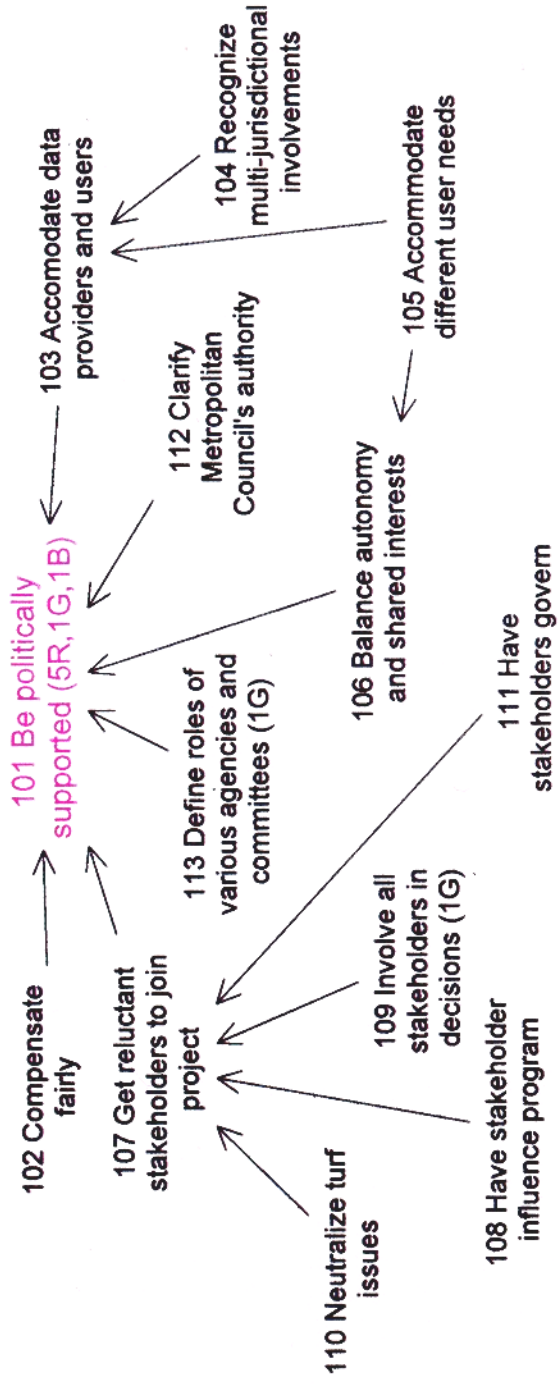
104 Recognize multi-jurisdictional involvements

105 Accommodate different user needs

103 Accomodate data providers and users

112 Clarify Metropolitan Council's authority

106 Balance autonomy and shared interests

101 Be politically supported (5R,1G,1B)

111 Have stakeholders govern

113 Define roles of various agencies and committees (1G)

109 Involve all stakeholders in decisions (1G)

102 Compensate fairly

107 Get reluctant stakeholders to join project

108 Have stakeholder influence program

110 Neutralize turf issues